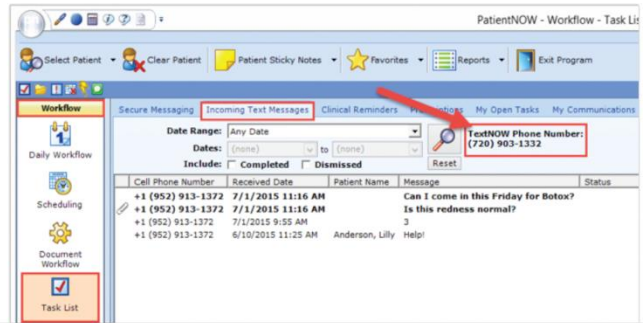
PatientNOW - Workflow - Task Lis

Select Patient
Clear Patient
Patient Sticky Notes
Favorites
Reports
Exit Program

Workflow

Daily Workflow

Scheduling

Document Workflow

Task List

Secure Messaging | Incoming Text Messages | Clinical Reminders | Pr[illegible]tions | My Open Tasks | My Communications

Date Range: Any Date
Dates: (none) to (none)
Include: Completed Dismissed

Reset

TextNOW Phone Number:
(720) 903-1332

| Cell Phone Number | Received Date | Patient Name | Message | Status |
|---|---|---|---|---|
| +1 (952) 913-1372 | 7/1/2015 11:16 AM | | Can I come in this Friday for Botox? | |
| +1 (952) 913-1372 | 7/1/2015 11:16 AM | | Is this redness normal? | |
| +1 (952) 913-1372 | 7/1/2015 9:55 AM | | 3 | |
| +1 (952) 913-1372 | 6/10/2015 11:25 AM | Anderson, Lilly | Help! | |